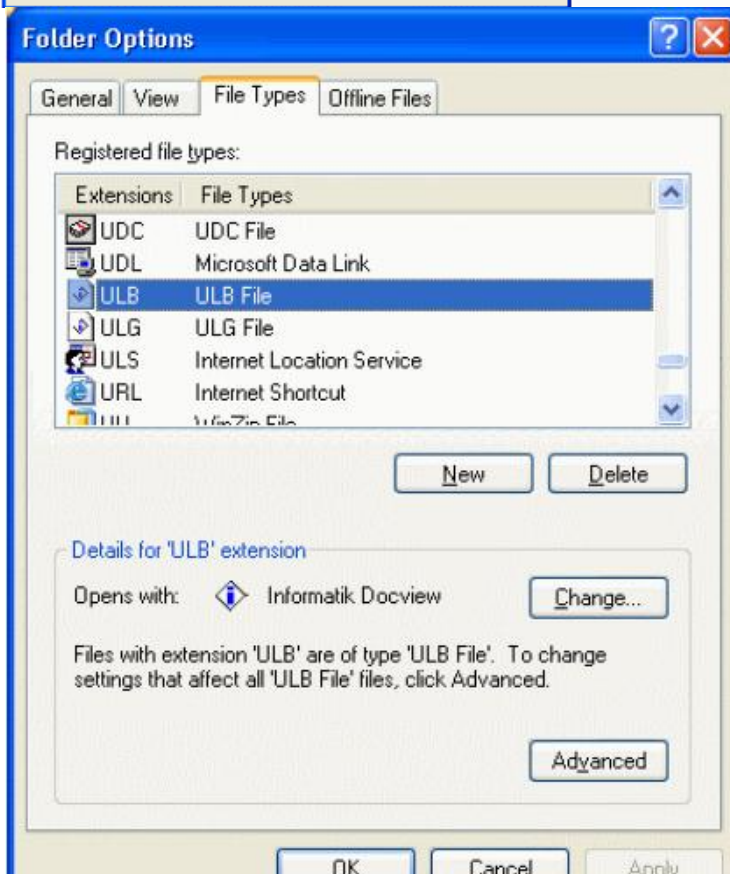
Folder Options

General View File Types Offline Files

Registered file types:

| Extensions | File Types |
|---|---|
| UDC | UDC File |
| UDL | Microsoft Data Link |
| ULB | ULB File |
| ULG | ULG File |
| ULS | Internet Location Service |
| URL | Internet Shortcut |
| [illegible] | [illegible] |

New Delete

Details for 'ULB' extension

Opens with: Informatik Docview Change...

Files with extension 'ULB' are of type 'ULB File'. To change settings that affect all 'ULB File' files, click Advanced.

Advanced

OK Cancel Apply